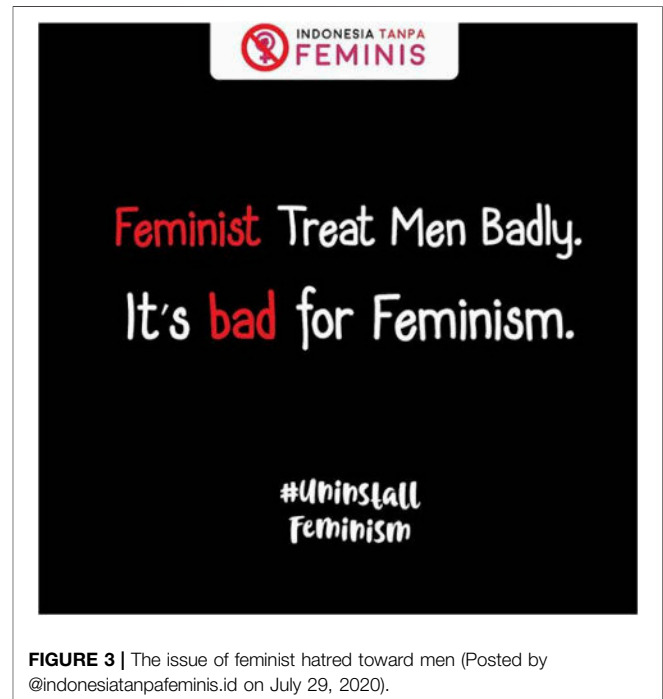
INDONESIA TANPA FEMINIS

Feminist Treat Men Badly. It's bad for Feminism.

#UninstallFeminism

**FIGURE 3 |** The issue of feminist hatred toward men (Posted by @indonesiatanpafeminis.id on July 29, 2020).